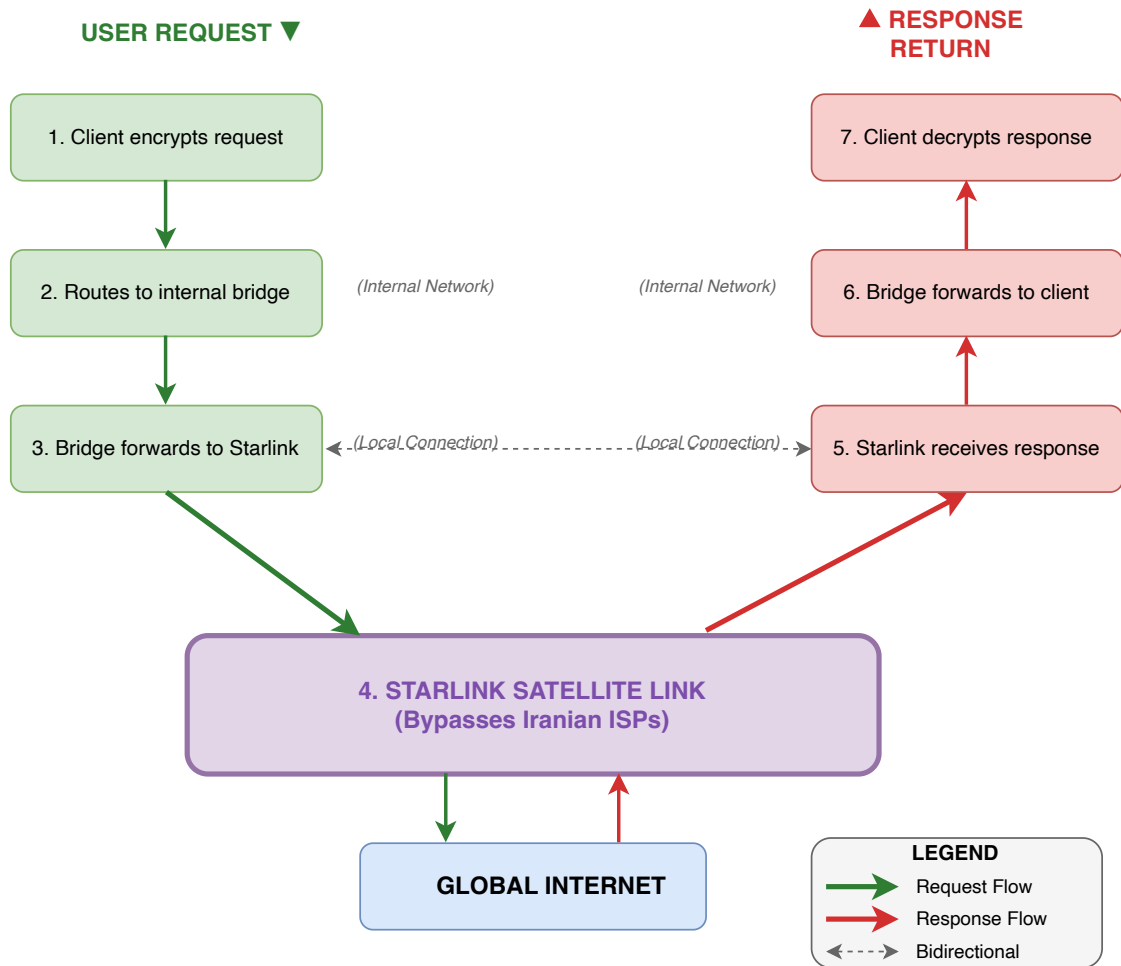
USER REQUEST ▼

▲ RESPONSE RETURN

1. Client encrypts request

7. Client decrypts response

2. Routes to internal bridge

(Internal Network)

(Internal Network)

6. Bridge forwards to client

3. Bridge forwards to Starlink

(Local Connection)

(Local Connection)

5. Starlink receives response

4. STARLINK SATELLITE LINK
(Bypasses Iranian ISPs)

GLOBAL INTERNET

LEGEND
Request Flow
Response Flow
Bidirectional